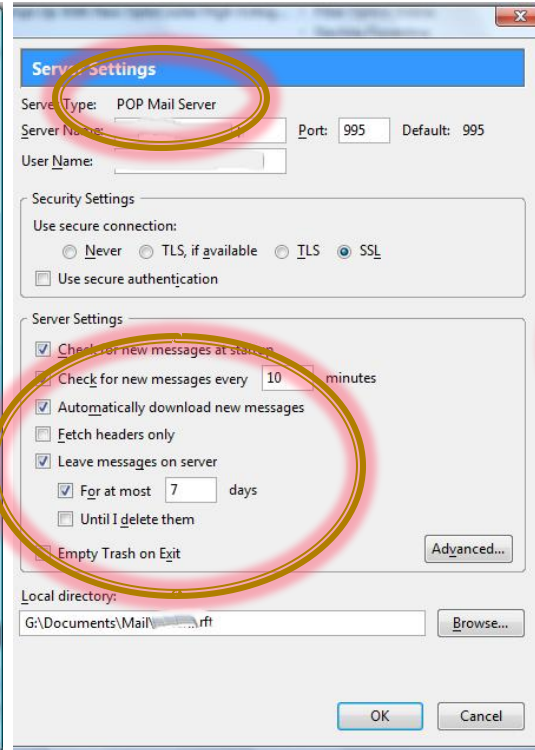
Server Settings

Server Type: POP Mail Server

Server Name: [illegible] Port: 995 Default: 995

User Name: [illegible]

Security Settings

Use secure connection:

Never TLS, if available TLS SSL

Use secure authentication

Server Settings

Check for new messages at startup

Check for new messages every 10 minutes

Automatically download new messages

Fetch headers only

Leave messages on server

For at most 7 days

Until I delete them

Empty Trash on Exit

Advanced...

Local directory:

G:\Documents\Mail\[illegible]rft

Browse...

OK Cancel